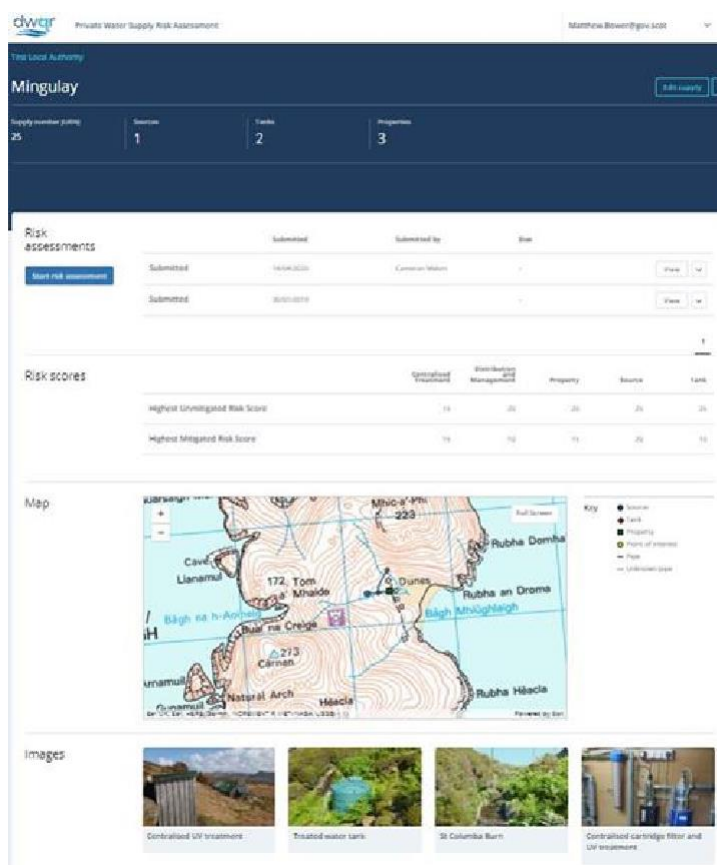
dwqr Private Water Supply Risk Assessment

Matthew.Bower@gov.scot

Test Local Authority

Mingulay

Edit supply

Supply number (URN) 25

Sources 1

Tanks 2

Properties 3

Risk assessments

Start risk assessment

| | Submitted | Submitted by | Due | |
|---|---|---|---|---|
| Submitted | 14/04/2020 | Cameron Walsh | - | View |
| Submitted | 30/01/2019 | | - | View |

1

Risk scores

| | Centralised Treatment | Distribution and Management | Property | Source | Tank |
|---|---|---|---|---|---|
| Highest Unmitigated Risk Score | 15 | 25 | 20 | 25 | 25 |
| Highest Mitigated Risk Score | 15 | 10 | 15 | 20 | 10 |

Map

+
−

Full Screen

Mhic a' Phi
223
Rubha Domha
Cave
Llanamul
172 Tòm a' Mhaide
Dunes
Rubha an Droma
Bàgh na h-Aoineig
Bàgh Mhiùghlaigh
Buail na Creige
273
Càrnan
Natural Arch
Rubha Hèacla
Hèacla
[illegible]
Powered by Esri

Key
Source
Tank
Property
Point of interest
Pipe
Unknown pipe

Images

Centralised UV treatment

Treated water tank

St Columba Burn

Centralised cartridge filter and UV treatment